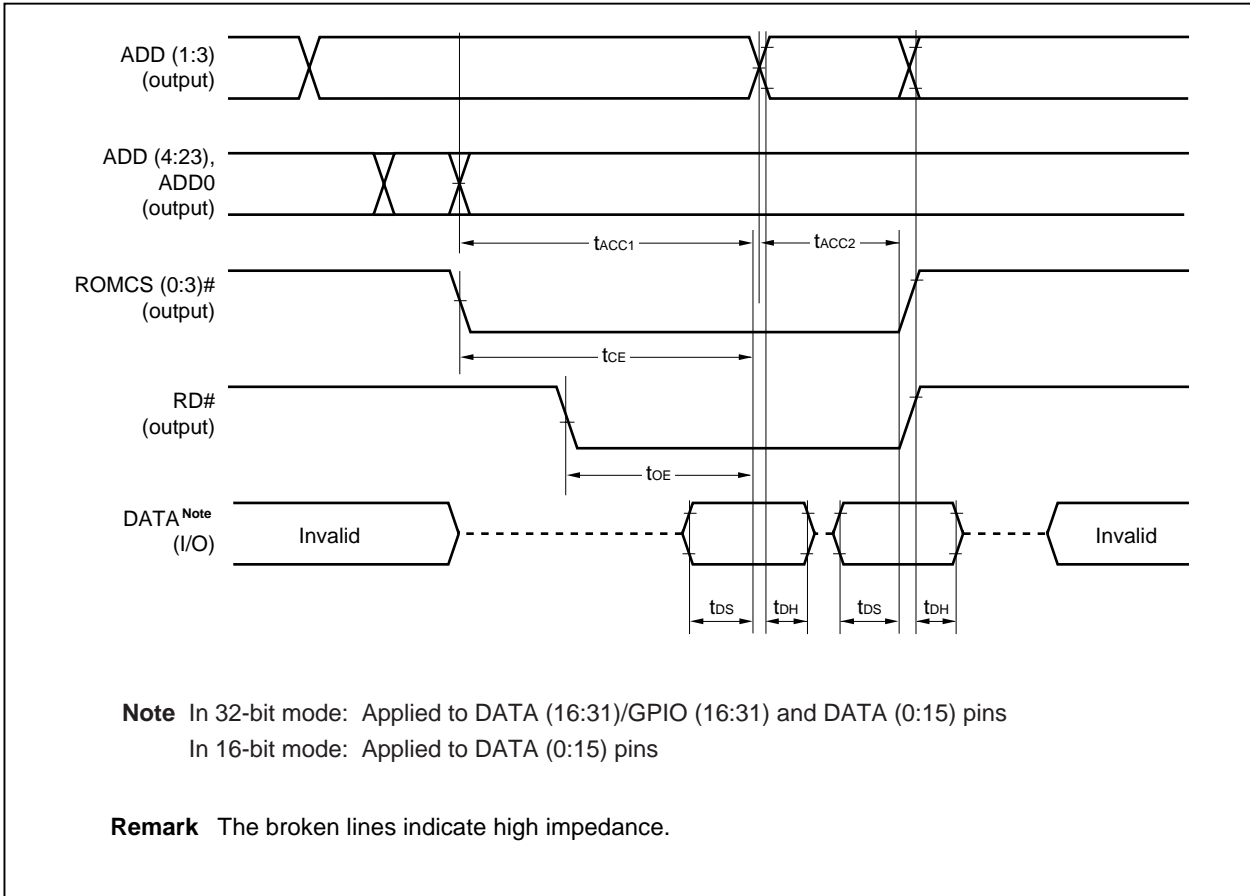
ADD (1:3)
(output)

ADD (4:23),
ADD0
(output)

$t_{ACC1}$

$t_{ACC2}$

ROMCS (0:3)#
(output)

$t_{CE}$

RD#
(output)

$t_{OE}$

DATA$^{Note}$
(I/O)

Invalid

Invalid

$t_{DS}$ $t_{DH}$ $t_{DS}$ $t_{DH}$

**Note** In 32-bit mode: Applied to DATA (16:31)/GPIO (16:31) and DATA (0:15) pins
In 16-bit mode: Applied to DATA (0:15) pins

**Remark** The broken lines indicate high impedance.